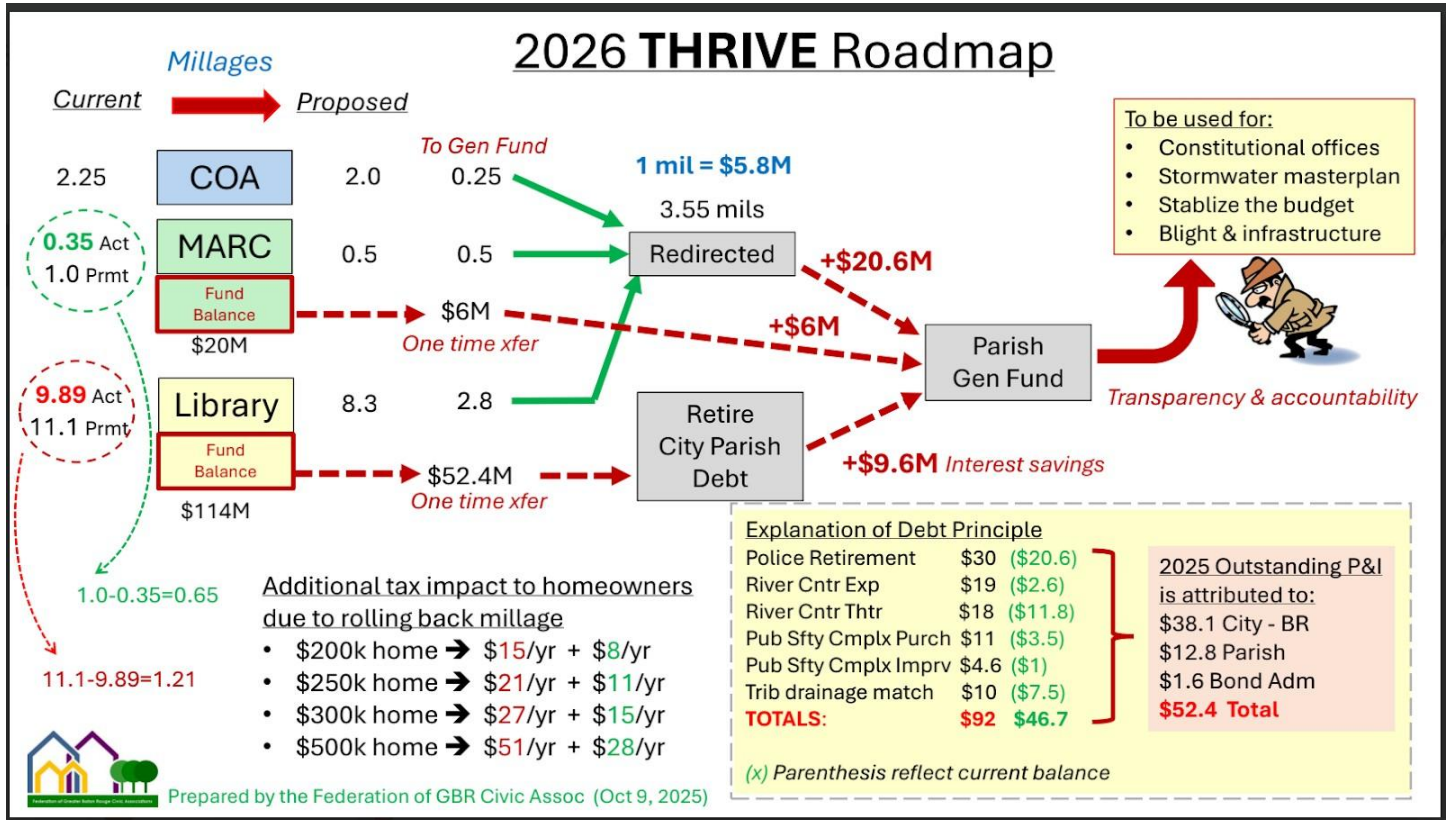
2026 **THRIVE** Roadmap

Millages

Current → Proposed

2.25 COA 2.0 To Gen Fund 0.25

0.35 Act
1.0 Prmt

MARC 0.5 0.5

Fund Balance
$20M

$6M
One time xfer

1 mil = $5.8M

3.55 mils

Redirected

+$20.6M

+$6M

9.89 Act
11.1 Prmt

Library 8.3 2.8

Fund Balance
$114M

$52.4M
One time xfer

Retire City Parish Debt

+$9.6M Interest savings

Parish Gen Fund

To be used for:
• Constitutional offices
• Stormwater masterplan
• Stablize the budget
• Blight & infrastructure

Transparency & accountability

1.0-0.35=0.65

11.1-9.89=1.21

Additional tax impact to homeowners due to rolling back millage
• $200k home → $15/yr + $8/yr
• $250k home → $21/yr + $11/yr
• $300k home → $27/yr + $15/yr
• $500k home → $51/yr + $28/yr

| Explanation of Debt Principle | | |
|---|---|---|
| Police Retirement | $30 | ($20.6) |
| River Cntr Exp | $19 | ($2.6) |
| River Cntr Thtr | $18 | ($11.8) |
| Pub Sfty Cmplx Purch | $11 | ($3.5) |
| Pub Sfty Cmplx Imprv | $4.6 | ($1) |
| Trib drainage match | $10 | ($7.5) |
| TOTALS: | $92 | $46.7 |

(x) Parenthesis reflect current balance

2025 Outstanding P&I is attributed to:
$38.1 City - BR
$12.8 Parish
$1.6 Bond Adm
$52.4 Total

Federation of Greater Baton Rouge Civic Associations

Prepared by the Federation of GBR Civic Assoc (Oct 9, 2025)